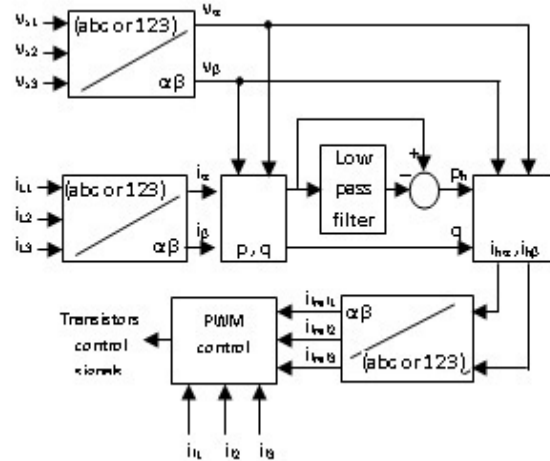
$v_{s1}$
$v_{s2}$
$v_{s3}$
(abc or 123)
$\alpha\beta$
$v_\alpha$
$v_\beta$
$i_{L1}$
$i_{L2}$
$i_{L3}$
(abc or 123)
$\alpha\beta$
$i_\alpha$
$i_\beta$
p, q
Low pass filter
+
−
$p_h$
q
$i_{h\alpha}, i_{h\beta}$
Transistors control signals
PWM control
$i_{ref1}$
$i_{ref2}$
$i_{ref3}$
$\alpha\beta$
(abc or 123)
$i_{f1}$
$i_{f2}$
$i_{f3}$